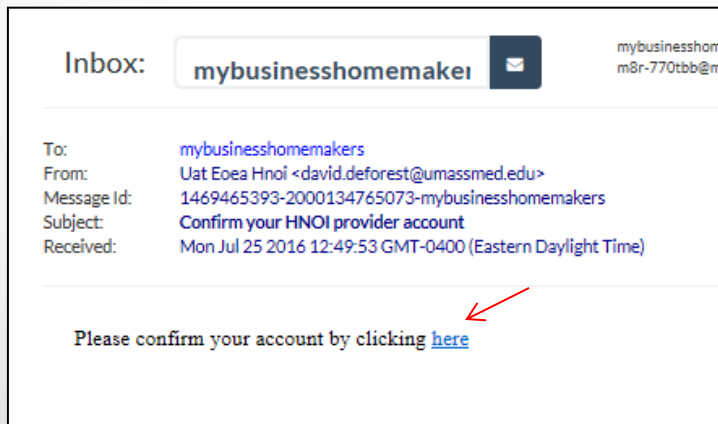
Inbox: mybusinesshomemaker

mybusinesshom
m8r-770tbb@m

To: mybusinesshomemakers
From: Uat Eoea Hnoi <david.deforest@umassmed.edu>
Message Id: 1469465393-2000134765073-mybusinesshomemakers
Subject: Confirm your HNOI provider account
Received: Mon Jul 25 2016 12:49:53 GMT-0400 (Eastern Daylight Time)

Please confirm your account by clicking here